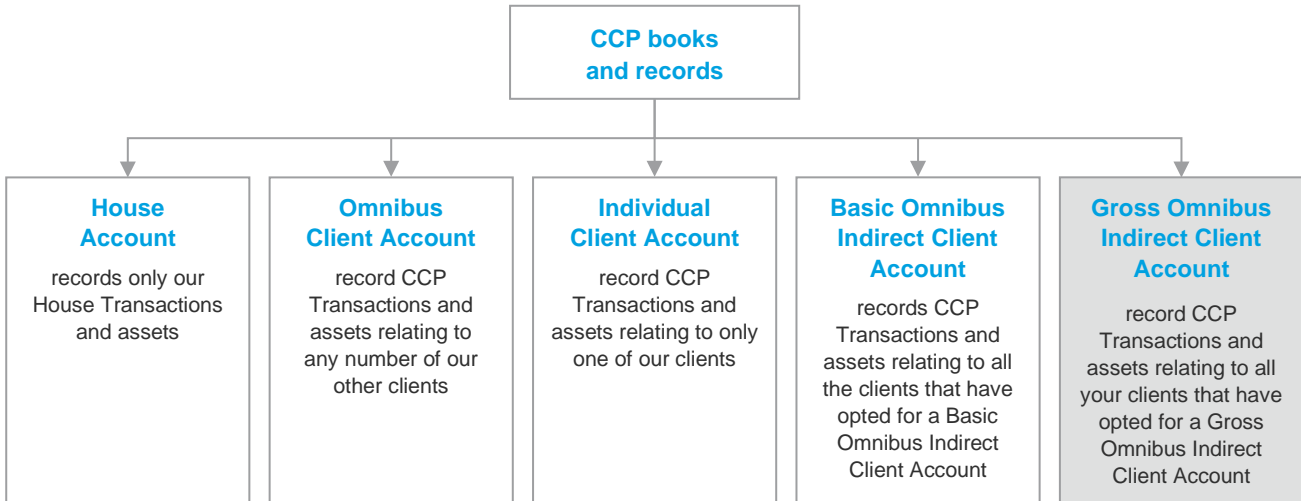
CCP books and records

House Account

records only our House Transactions and assets

Omnibus Client Account

record CCP Transactions and assets relating to any number of our other clients

Individual Client Account

record CCP Transactions and assets relating to only one of our clients

Basic Omnibus Indirect Client Account

records CCP Transactions and assets relating to all the clients that have opted for a Basic Omnibus Indirect Client Account

Gross Omnibus Indirect Client Account

record CCP Transactions and assets relating to all your clients that have opted for a Gross Omnibus Indirect Client Account